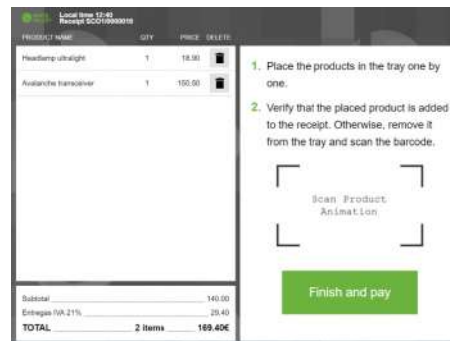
Local time 12:40
Receipt SCO10000016

| PRODUCT NAME | QTY | PRICE | DELETE |
|---|---|---|---|
| Headlamp ultralight | 1 | 18.90 | |
| Avalanche transceiver | 1 | 150.50 | |

Subtotal 140.00
Entregas IVA 21% 29.40
TOTAL 2 items 169.40€

1. Place the products in the tray one by one.

2. Verify that the placed product is added to the receipt. Otherwise, remove it from the tray and scan the barcode.

Scan Product Animation

Finish and pay